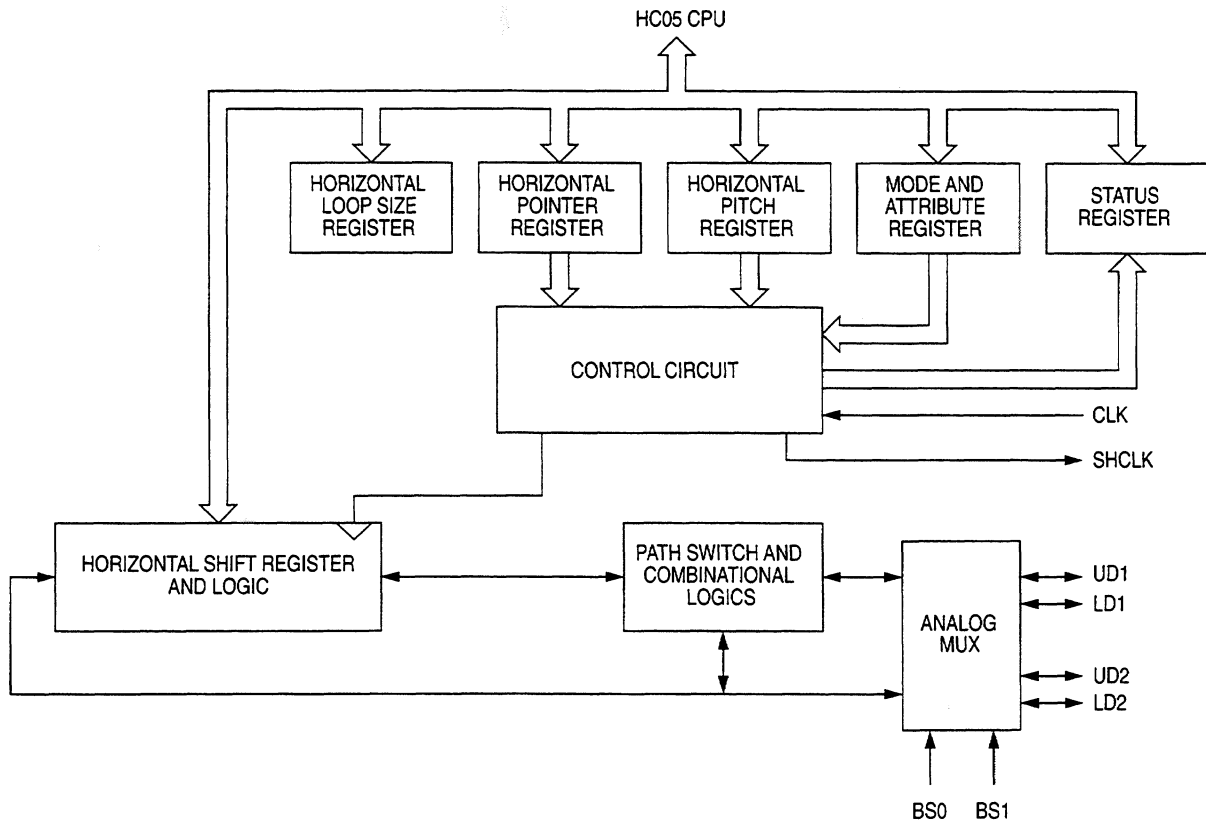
HC05 CPU

HORIZONTAL LOOP SIZE REGISTER

HORIZONTAL POINTER REGISTER

HORIZONTAL PITCH REGISTER

MODE AND ATTRIBUTE REGISTER

STATUS REGISTER

CONTROL CIRCUIT

CLK

SHCLK

HORIZONTAL SHIFT REGISTER AND LOGIC

PATH SWITCH AND COMBINATIONAL LOGICS

ANALOG MUX

UD1

LD1

UD2

LD2

BS0

BS1